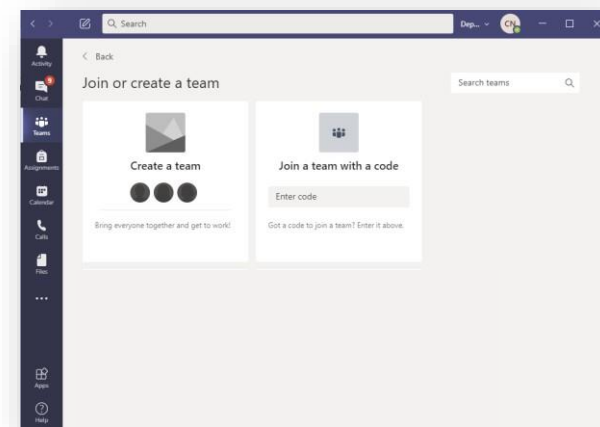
Search

Dep...

CN

Activity

Chat

Teams

Assignments

Calendar

Calls

Files

...

Apps

Help

< Back

Join or create a team

Search teams

Create a team

Bring everyone together and get to work!

Join a team with a code

Enter code

Got a code to join a team? Enter it above.